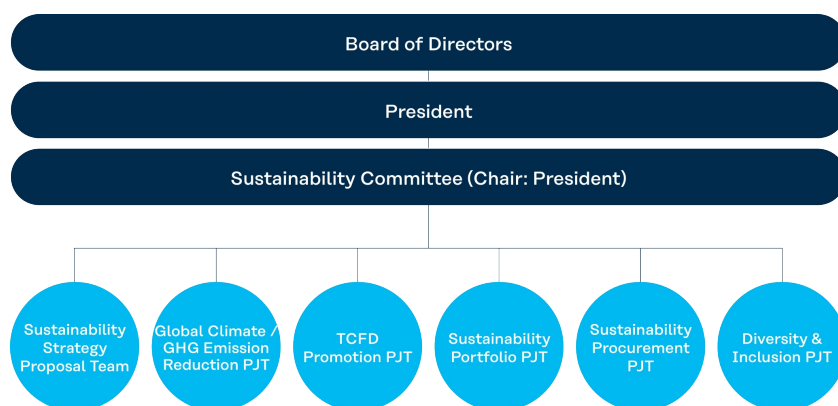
Board of Directors

President

Sustainability Committee (Chair: President)

Sustainability Strategy Proposal Team

Global Climate / GHG Emission Reduction PJT

TCFD Promotion PJT

Sustainability Portfolio PJT

Sustainability Procurement PJT

Diversity & Inclusion PJT